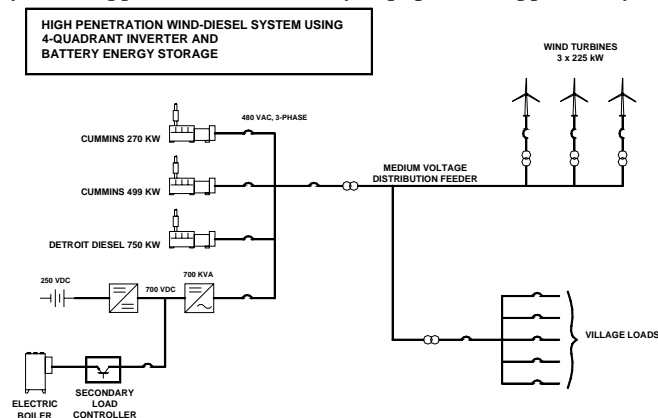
HIGH PENETRATION WIND-DIESEL SYSTEM USING 4-QUADRANT INVERTER AND BATTERY ENERGY STORAGE

WIND TURBINES
3 x 225 kW

480 VAC, 3-PHASE

CUMMINS 270 KW

CUMMINS 499 KW

MEDIUM VOLTAGE DISTRIBUTION FEEDER

DETROIT DIESEL 750 KW

250 VDC

700 VDC

700 KVA

VILLAGE LOADS

ELECTRIC BOILER

SECONDARY LOAD CONTROLLER